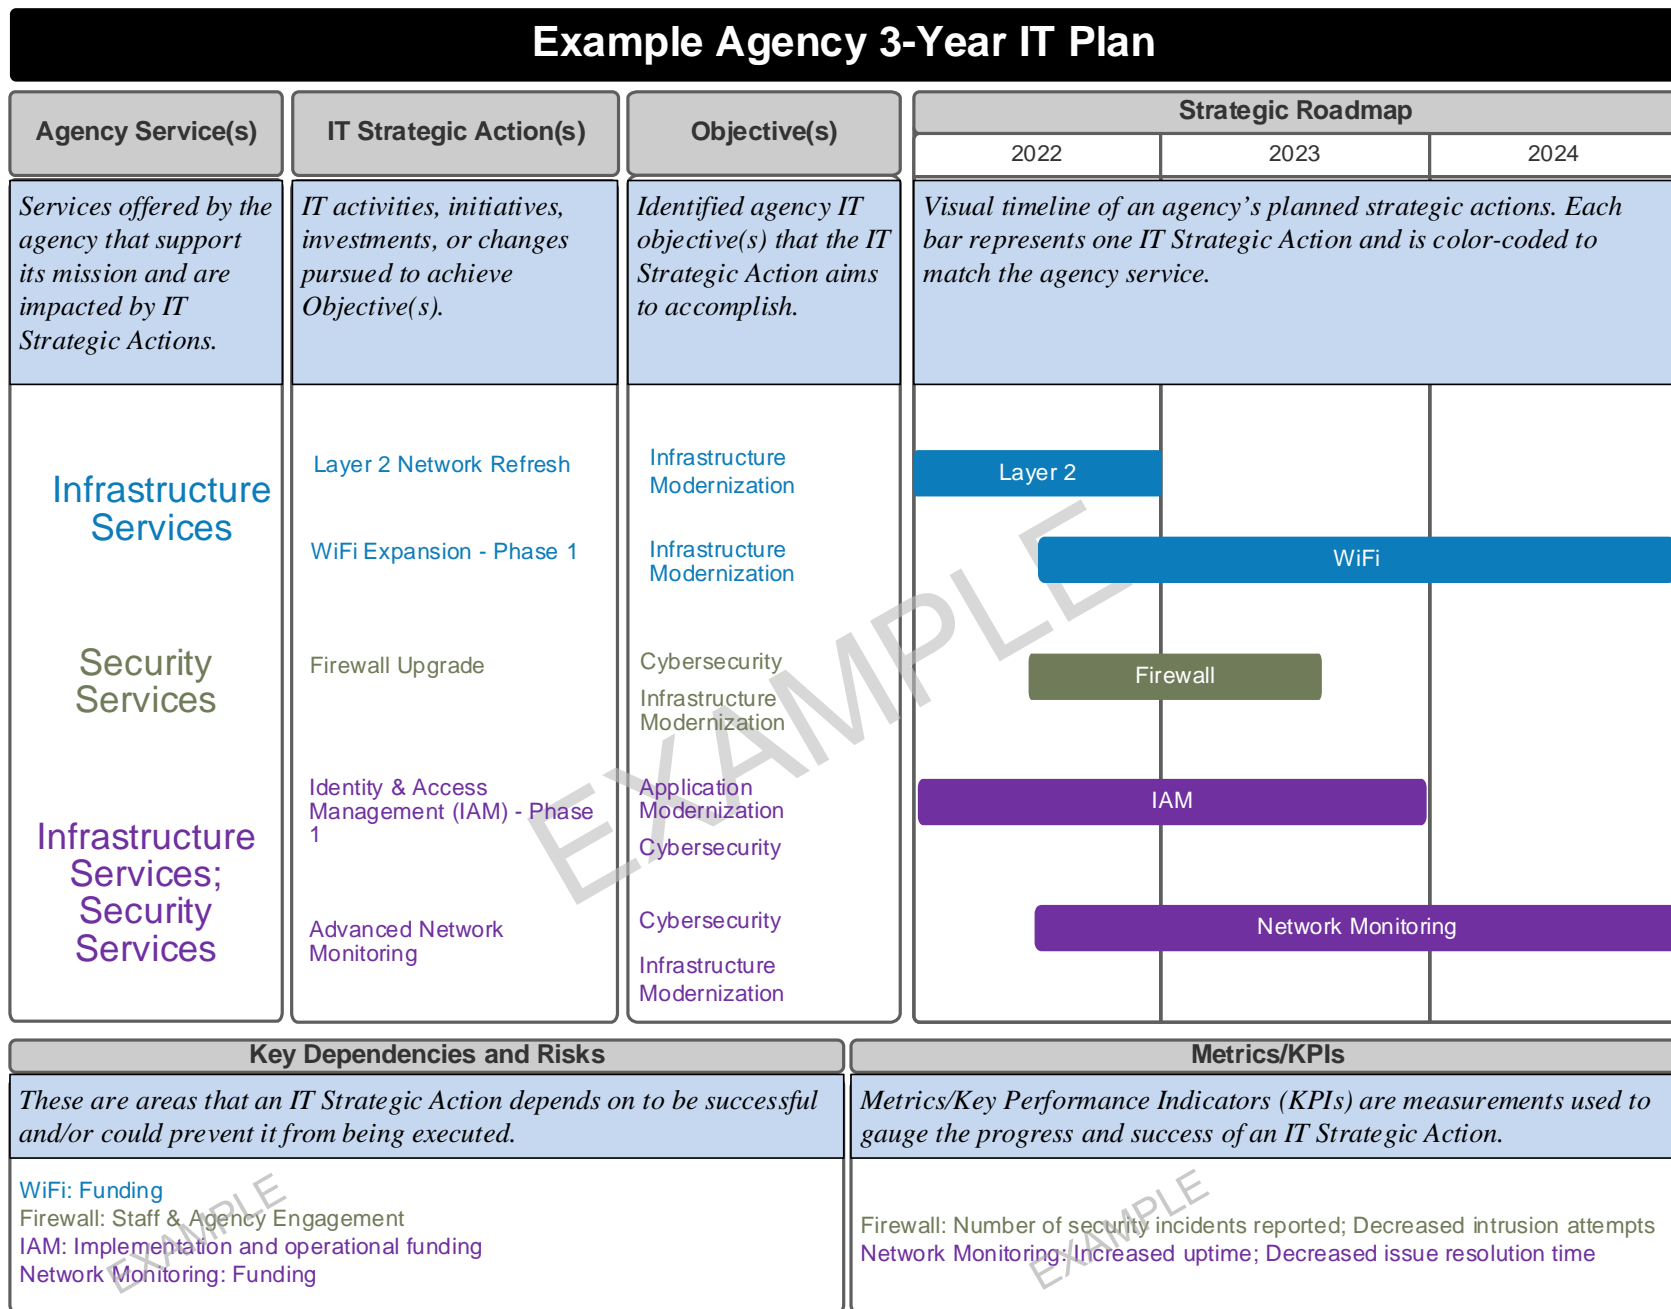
Example Agency 3-Year IT Plan

| Agency Service(s) | IT Strategic Action(s) | Objective(s) | Strategic Roadmap 2022 2023 2024 |
|---|---|---|---|
| *Services offered by the agency that support its mission and are impacted by IT Strategic Actions.* | *IT activities, initiatives, investments, or changes pursued to achieve Objective(s).* | *Identified agency IT objective(s) that the IT Strategic Action aims to accomplish.* | *Visual timeline of an agency's planned strategic actions. Each bar represents one IT Strategic Action and is color-coded to match the agency service.* |
| Infrastructure Services | Layer 2 Network Refresh | Infrastructure Modernization | Layer 2 |
| | WiFi Expansion - Phase 1 | Infrastructure Modernization | WiFi |
| Security Services | Firewall Upgrade | Cybersecurity; Infrastructure Modernization | Firewall |
| Infrastructure Services; Security Services | Identity & Access Management (IAM) - Phase 1 | Application Modernization; Cybersecurity | IAM |
| | Advanced Network Monitoring | Cybersecurity; Infrastructure Modernization | Network Monitoring |

EXAMPLE

Key Dependencies and Risks

*These are areas that an IT Strategic Action depends on to be successful and/or could prevent it from being executed.*

WiFi: Funding
Firewall: Staff & Agency Engagement
IAM: Implementation and operational funding
Network Monitoring: Funding

EXAMPLE

Metrics/KPIs

*Metrics/Key Performance Indicators (KPIs) are measurements used to gauge the progress and success of an IT Strategic Action.*

Firewall: Number of security incidents reported; Decreased intrusion attempts
Network Monitoring: Increased uptime; Decreased issue resolution time

EXAMPLE